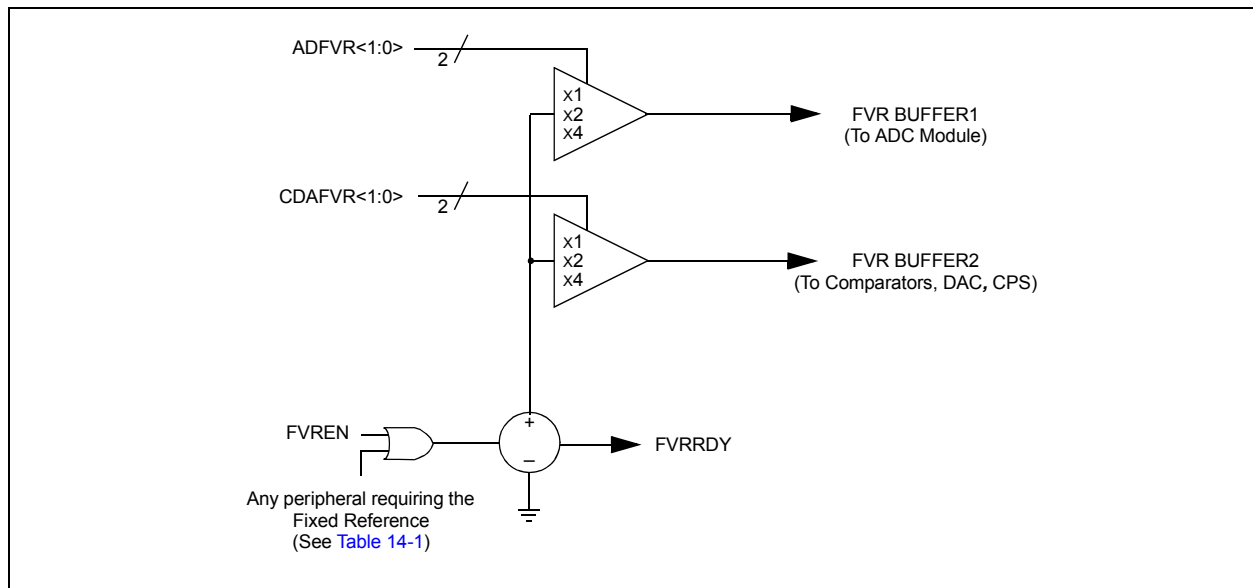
ADFVR<1:0>

2

x1
x2
x4

FVR BUFFER1
(To ADC Module)

CDAFVR<1:0>

2

x1
x2
x4

FVR BUFFER2
(To Comparators, DAC, CPS)

FVREN

+

–

FVRRDY

Any peripheral requiring the Fixed Reference
(See Table 14-1)